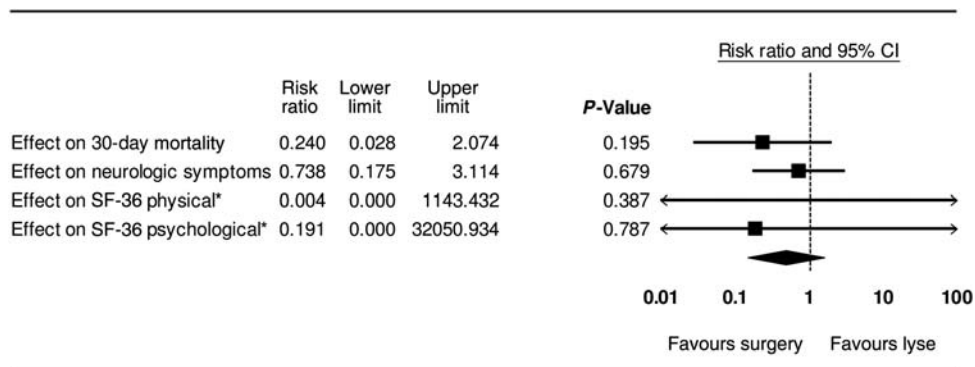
Risk ratio and 95% CI

| | Risk ratio | Lower limit | Upper limit | *P*-Value |
|---|---|---|---|---|
| Effect on 30-day mortality | 0.240 | 0.028 | 2.074 | 0.195 |
| Effect on neurologic symptoms | 0.738 | 0.175 | 3.114 | 0.679 |
| Effect on SF-36 physical* | 0.004 | 0.000 | 1143.432 | 0.387 |
| Effect on SF-36 psychological* | 0.191 | 0.000 | 32050.934 | 0.787 |

0.01 0.1 1 10 100

Favours surgery Favours lyse